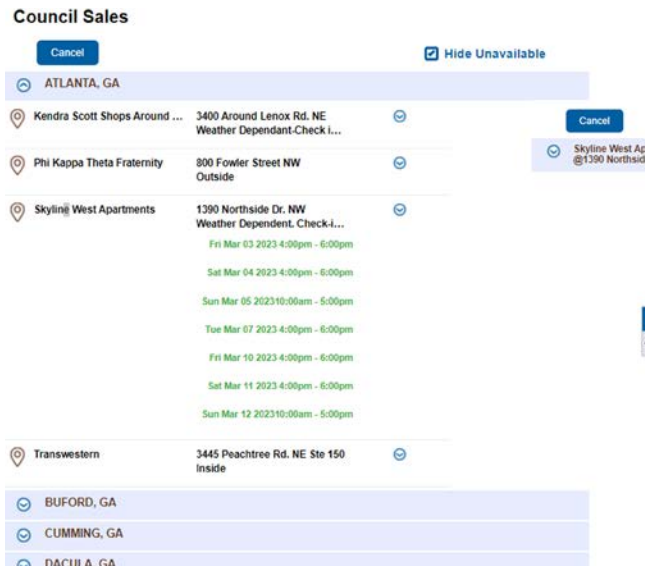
Council Sales

Cancel

Hide Unavailable

ATLANTA, GA

Kendra Scott Shops Around ... 3400 Around Lenox Rd. NE Weather Dependant-Check i...

Phi Kappa Theta Fraternity 800 Fowler Street NW Outside

Skyline West Apartments 1390 Northside Dr. NW Weather Dependent. Check-i...

Fri Mar 03 2023 4:00pm - 6:00pm

Sat Mar 04 2023 4:00pm - 6:00pm

Sun Mar 05 202310:00am - 5:00pm

Tue Mar 07 2023 4:00pm - 6:00pm

Fri Mar 10 2023 4:00pm - 6:00pm

Sat Mar 11 2023 4:00pm - 6:00pm

Sun Mar 12 202310:00am - 5:00pm

Transwestern 3445 Peachtree Rd. NE Ste 150 Inside

BUFORD, GA

CUMMING, GA

DACULA, GA

Cancel

Skyline West Ap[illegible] @1390 Northsid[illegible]